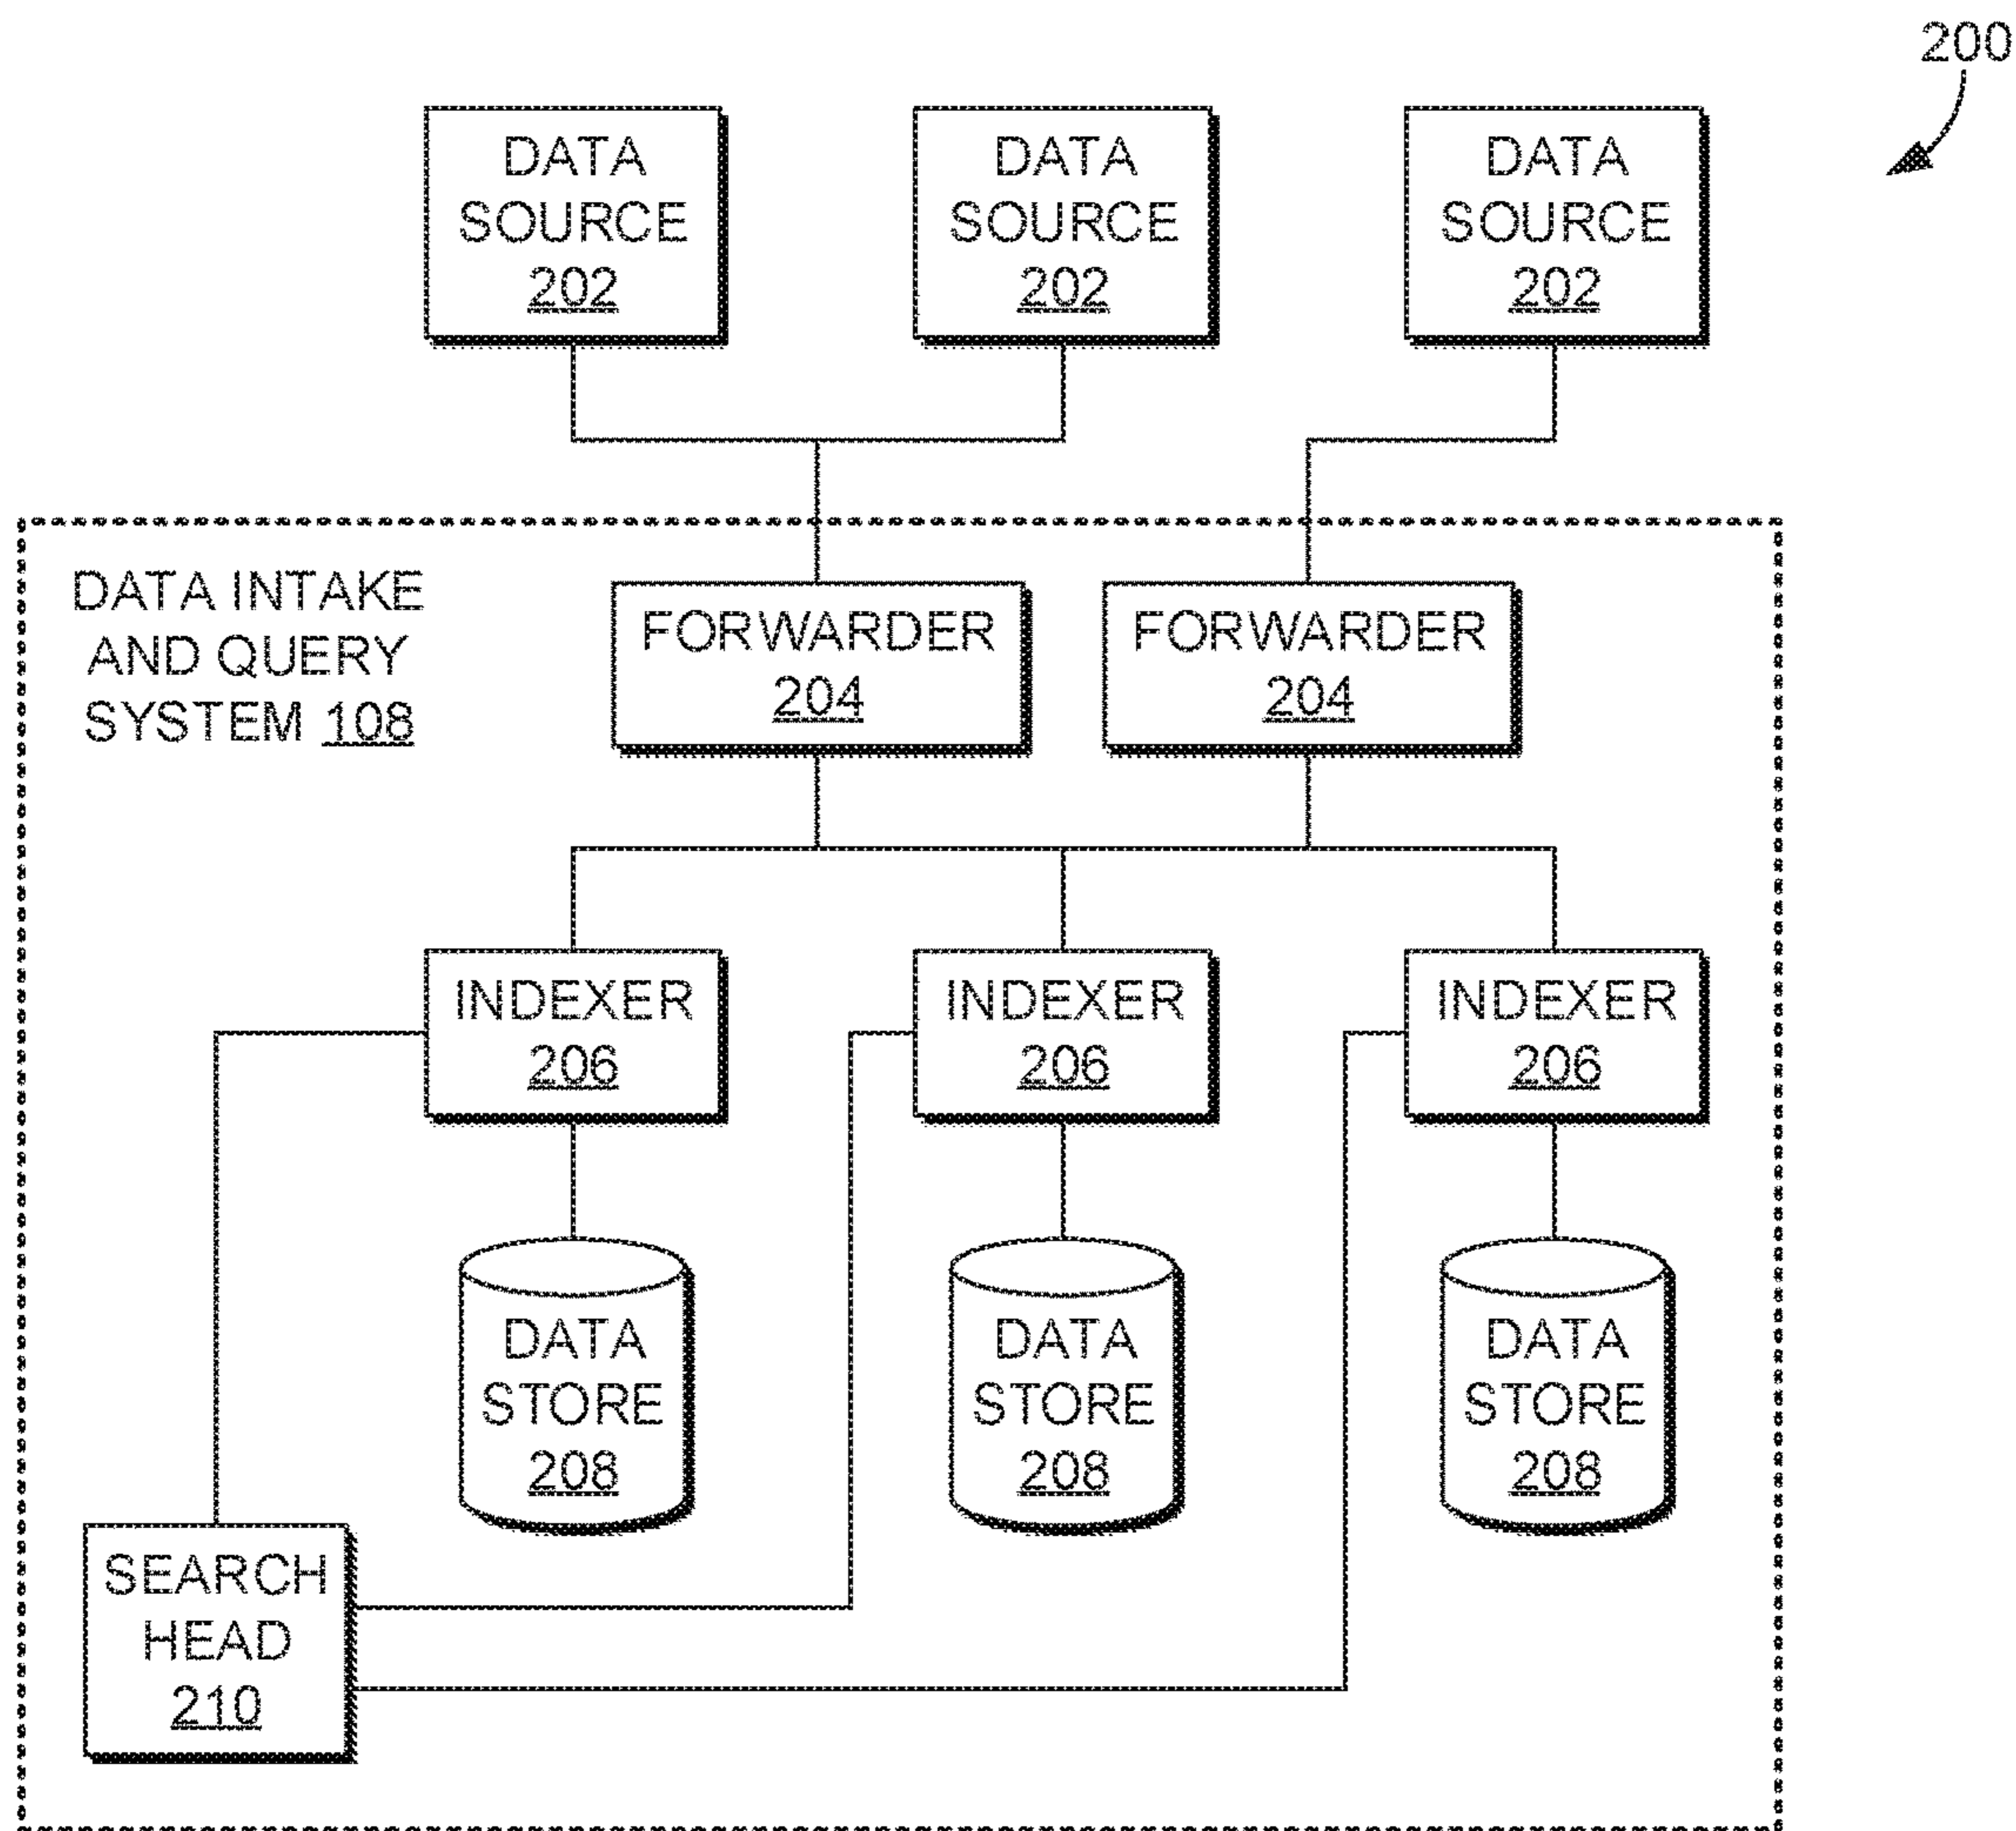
200

DATA SOURCE 202

DATA SOURCE 202

DATA SOURCE 202

DATA INTAKE AND QUERY SYSTEM 108

FORWARDER 204

FORWARDER 204

INDEXER 206

INDEXER 206

INDEXER 206

DATA STORE 208

DATA STORE 208

DATA STORE 208

SEARCH HEAD 210